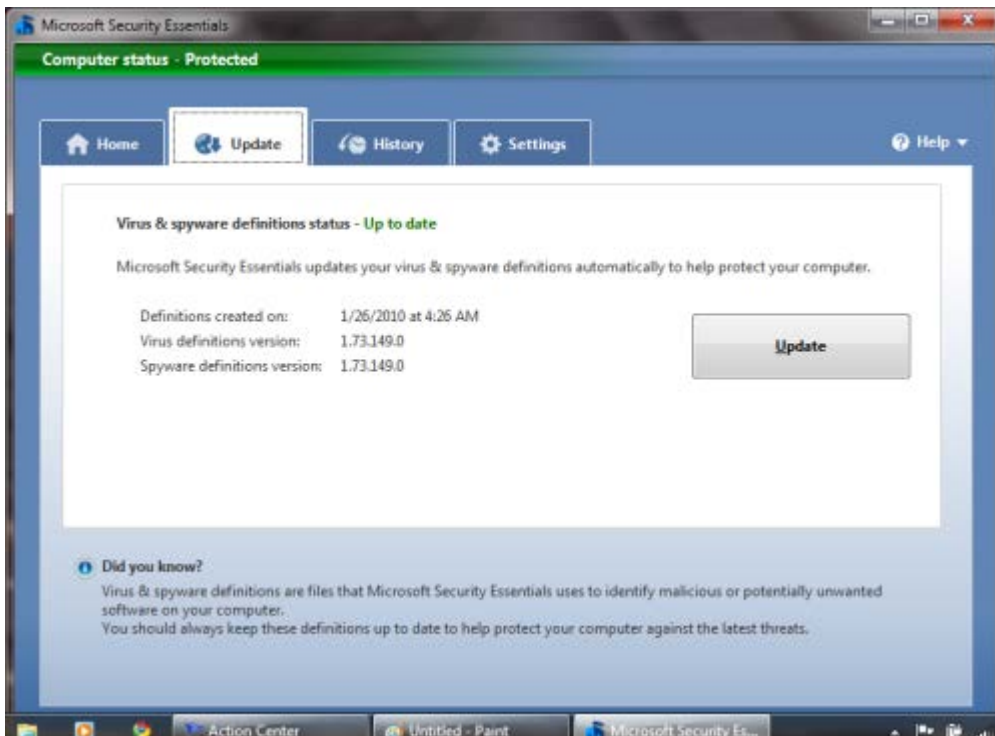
Microsoft Security Essentials

Computer status - Protected

Home

Update

History

Settings

Help

Virus & spyware definitions status - Up to date

Microsoft Security Essentials updates your virus & spyware definitions automatically to help protect your computer.

| | |
|---|---|
| Definitions created on: | 1/26/2010 at 4:26 AM |
| Virus definitions version: | 1.73.149.0 |
| Spyware definitions version: | 1.73.149.0 |

Update

Did you know?

Virus & spyware definitions are files that Microsoft Security Essentials uses to identify malicious or potentially unwanted software on your computer.
You should always keep these definitions up to date to help protect your computer against the latest threats.

Action Center

Untitled - Paint

Microsoft Security Es...